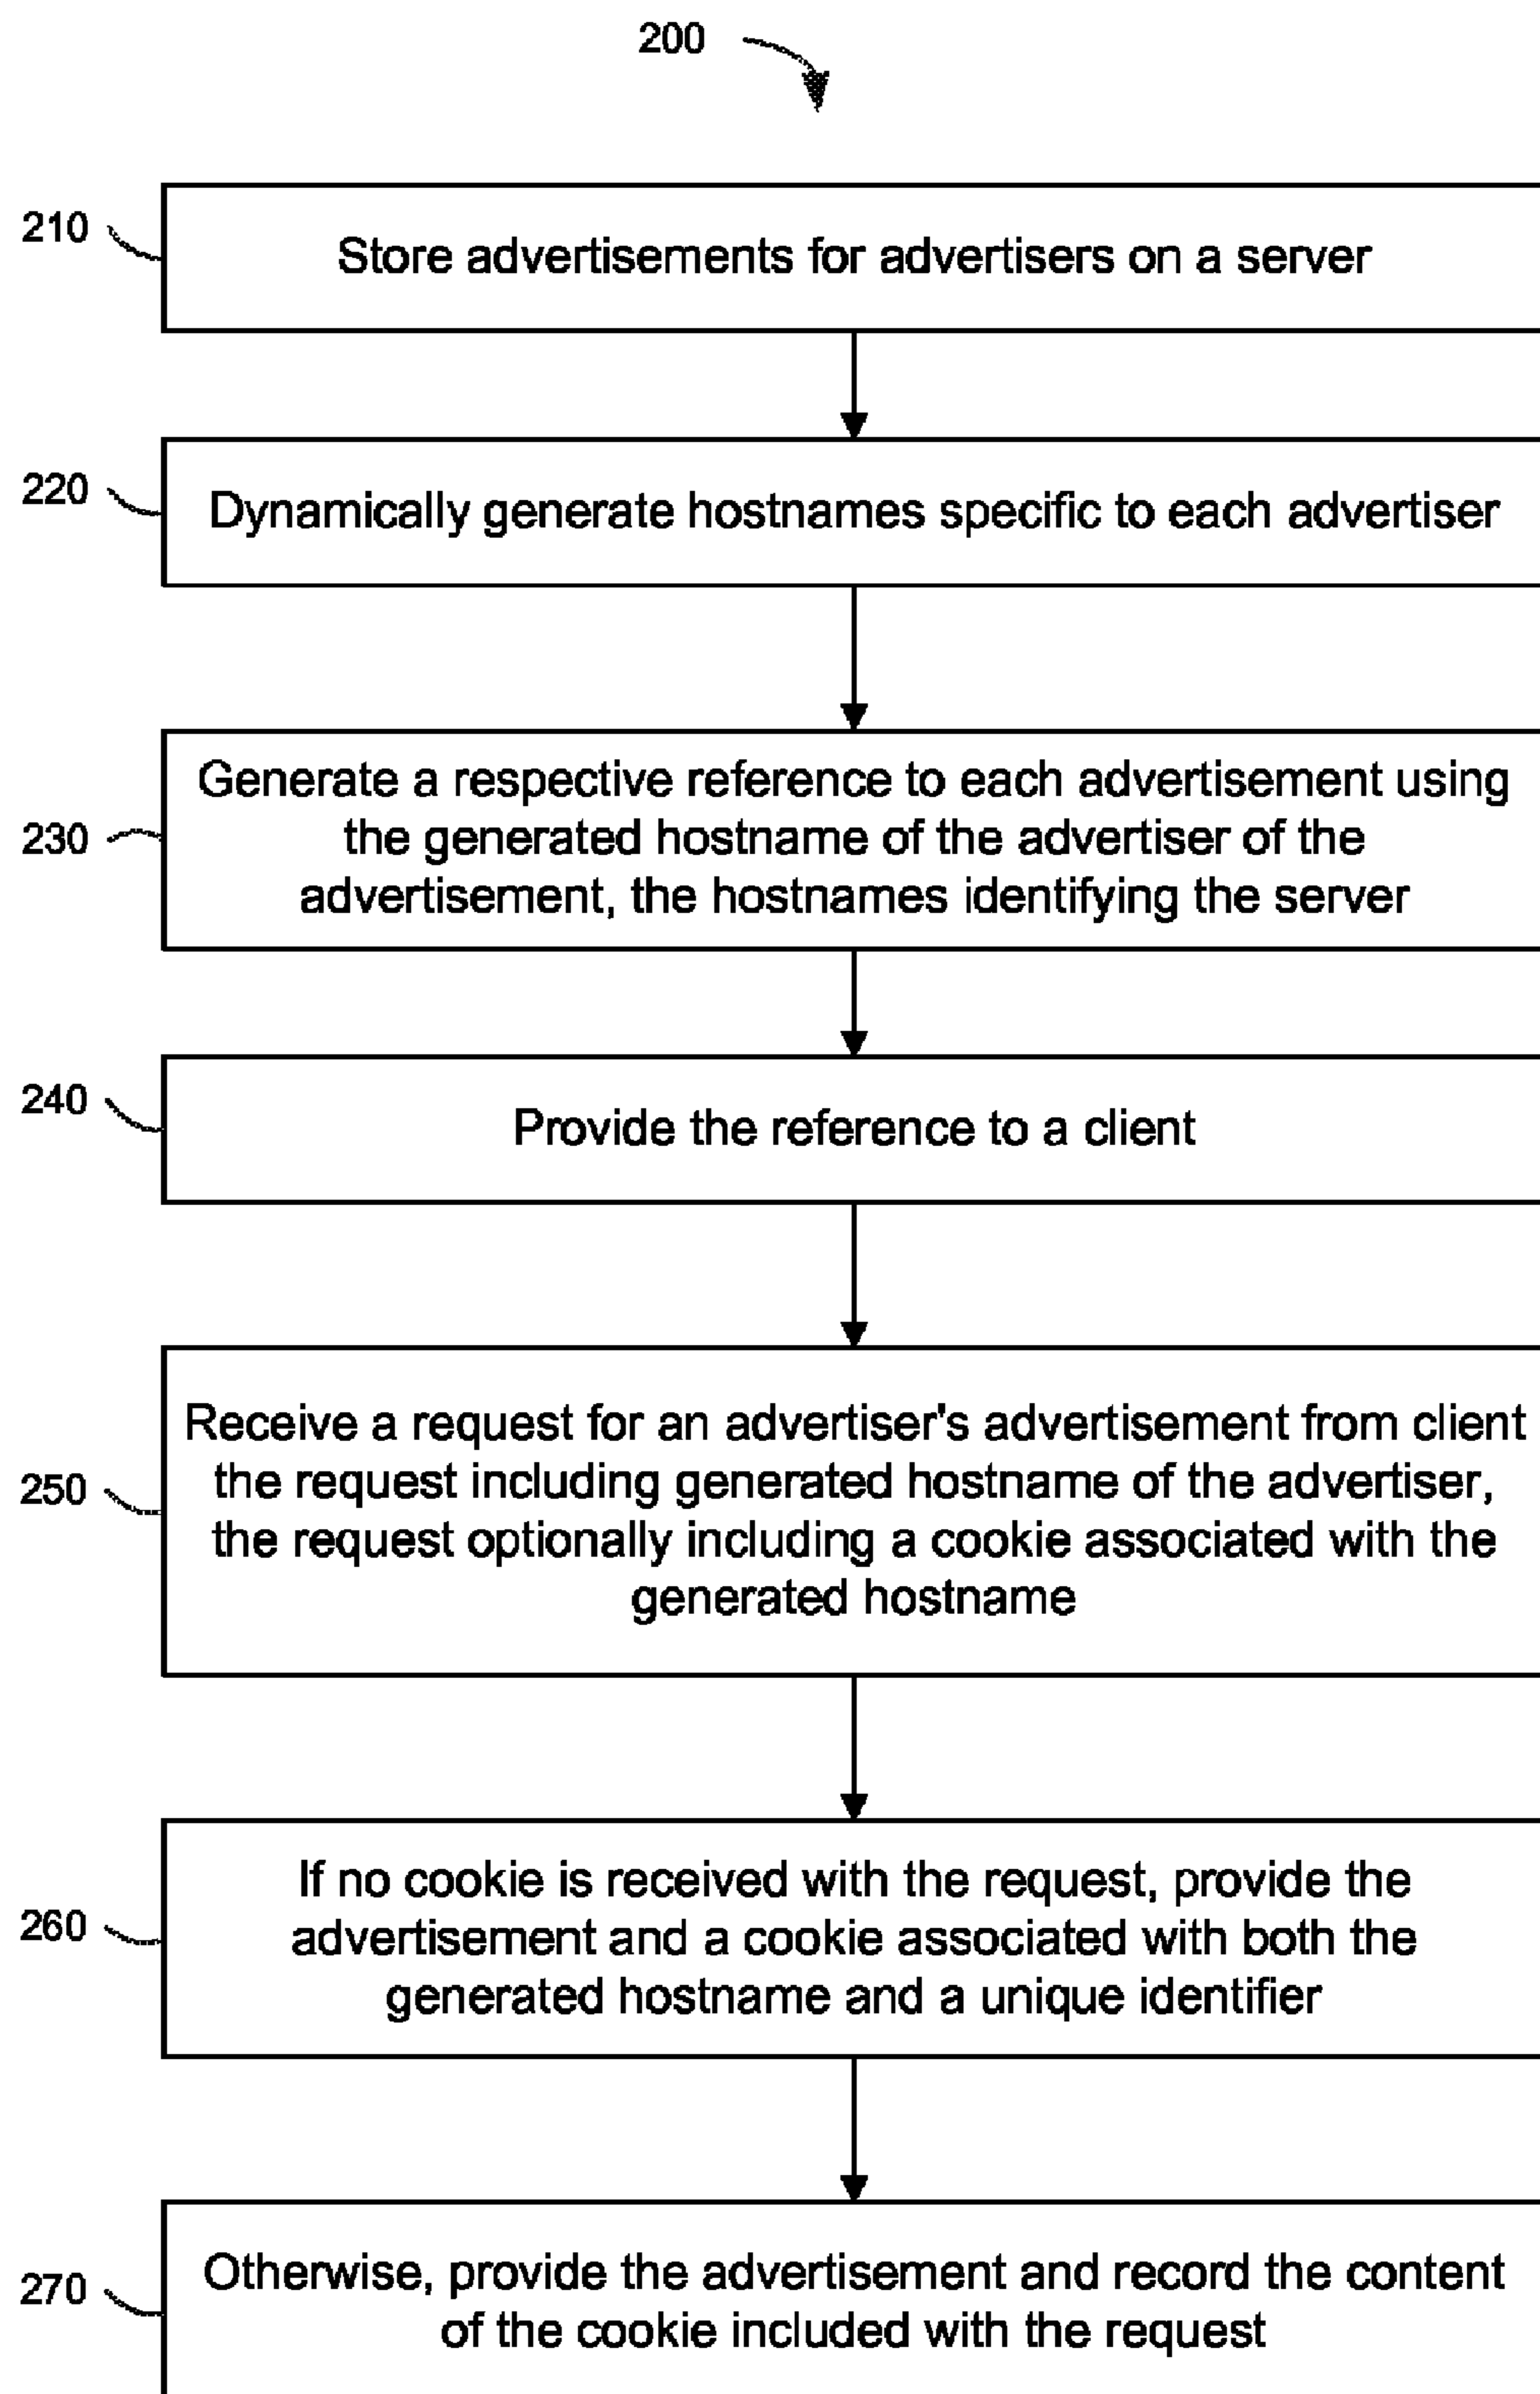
200

210 Store advertisements for advertisers on a server

220 Dynamically generate hostnames specific to each advertiser

230 Generate a respective reference to each advertisement using the generated hostname of the advertiser of the advertisement, the hostnames identifying the server

240 Provide the reference to a client

250 Receive a request for an advertiser's advertisement from client the request including generated hostname of the advertiser, the request optionally including a cookie associated with the generated hostname

260 If no cookie is received with the request, provide the advertisement and a cookie associated with both the generated hostname and a unique identifier

270 Otherwise, provide the advertisement and record the content of the cookie included with the request